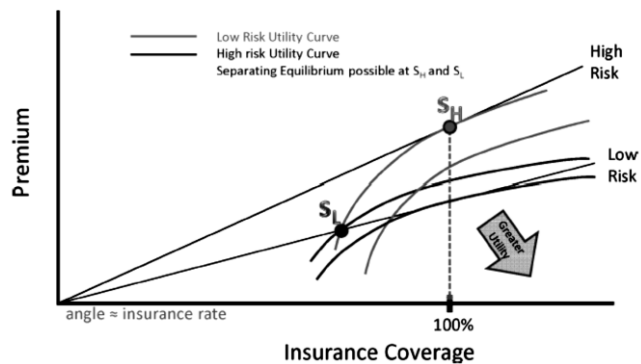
Low Risk Utility Curve

High risk Utility Curve

Separating Equilibrium possible at $S_H$ and $S_L$

High Risk

$S_H$

Low Risk

$S_L$

Greater Utility

Premium

angle ≈ insurance rate

100%

Insurance Coverage